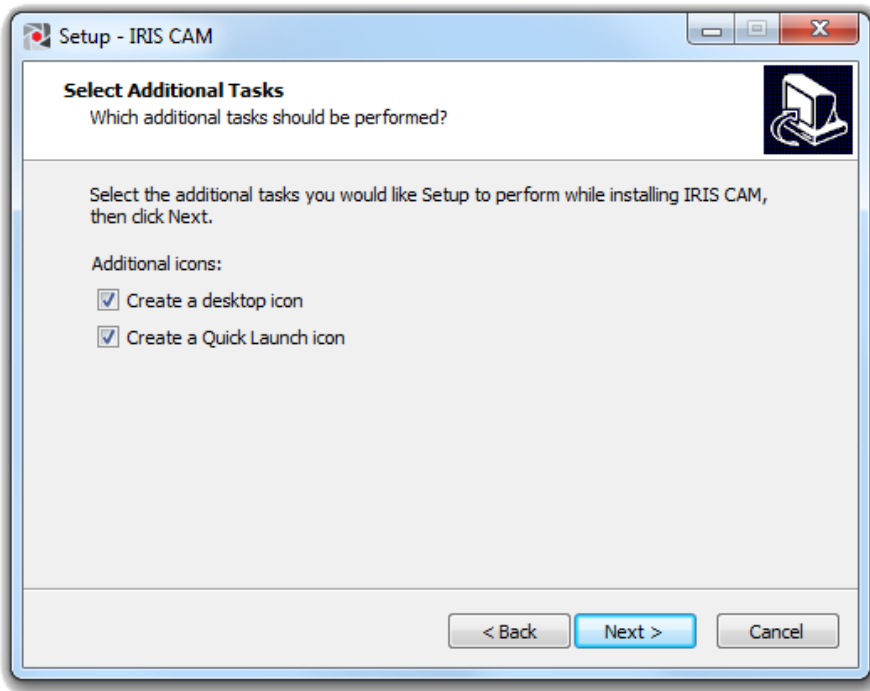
Setup - IRIS CAM

Select Additional Tasks
Which additional tasks should be performed?

Select the additional tasks you would like Setup to perform while installing IRIS CAM, then click Next.

Additional icons:

Create a desktop icon

Create a Quick Launch icon

< Back

Next >

Cancel